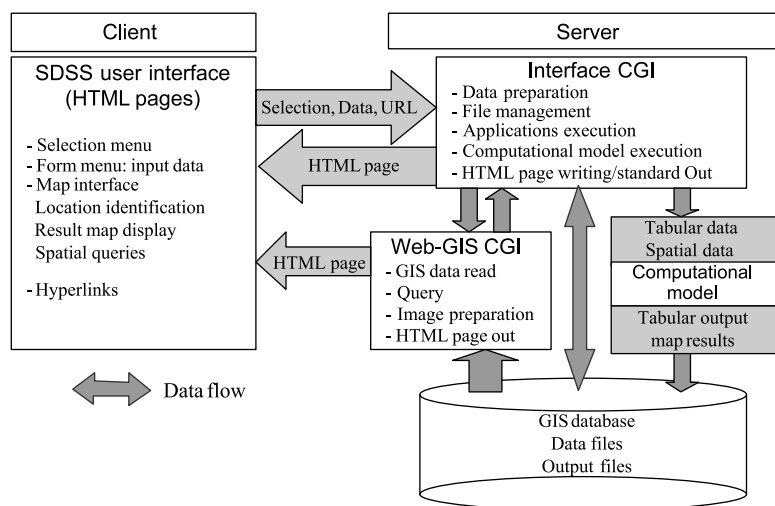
Client

Server

SDSS user interface (HTML pages)

- Selection menu
- Form menu: input data
- Map interface
Location identification
Result map display
Spatial queries

- Hyperlinks

Selection, Data, URL

HTML page

Interface CGI
- Data preparation
- File management
- Applications execution
- Computational model execution
- HTML page writing/standard Out

HTML page

Web-GIS CGI
- GIS data read
- Query
- Image preparation
- HTML page out

Tabular data
Spatial data

Computational model

Tabular output
map results

Data flow

GIS database
Data files
Output files